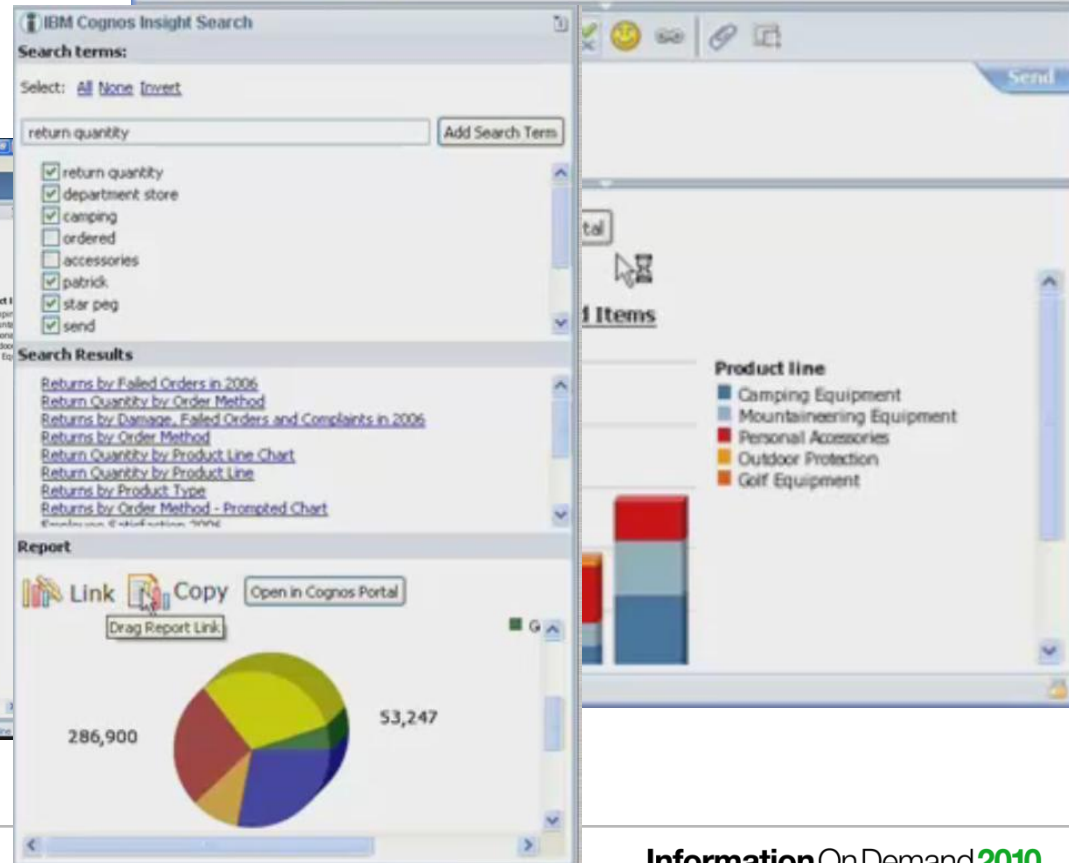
IBM Cognos Insight Search

Search terms:

Select: All None Invert

return quantity

Add Search Term

return quantity
department store
camping
ordered
accessories
patrick
star peg
send

Search Results

Returns by Failed Orders in 2006
Return Quantity by Order Method
Returns by Damage, Failed Orders and Complaints in 2006
Returns by Order Method
Return Quantity by Product Line Chart
Return Quantity by Product Line
Returns by Product Type
Returns by Order Method - Prompted Chart
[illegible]

Report

Link Copy Open in Cognos Portal

Drag Report Link

G

286,900

53,247

Send

tal

d Items

Product line
Camping Equipment
Mountaineering Equipment
Personal Accessories
Outdoor Protection
Golf Equipment

Information On Demand 2010